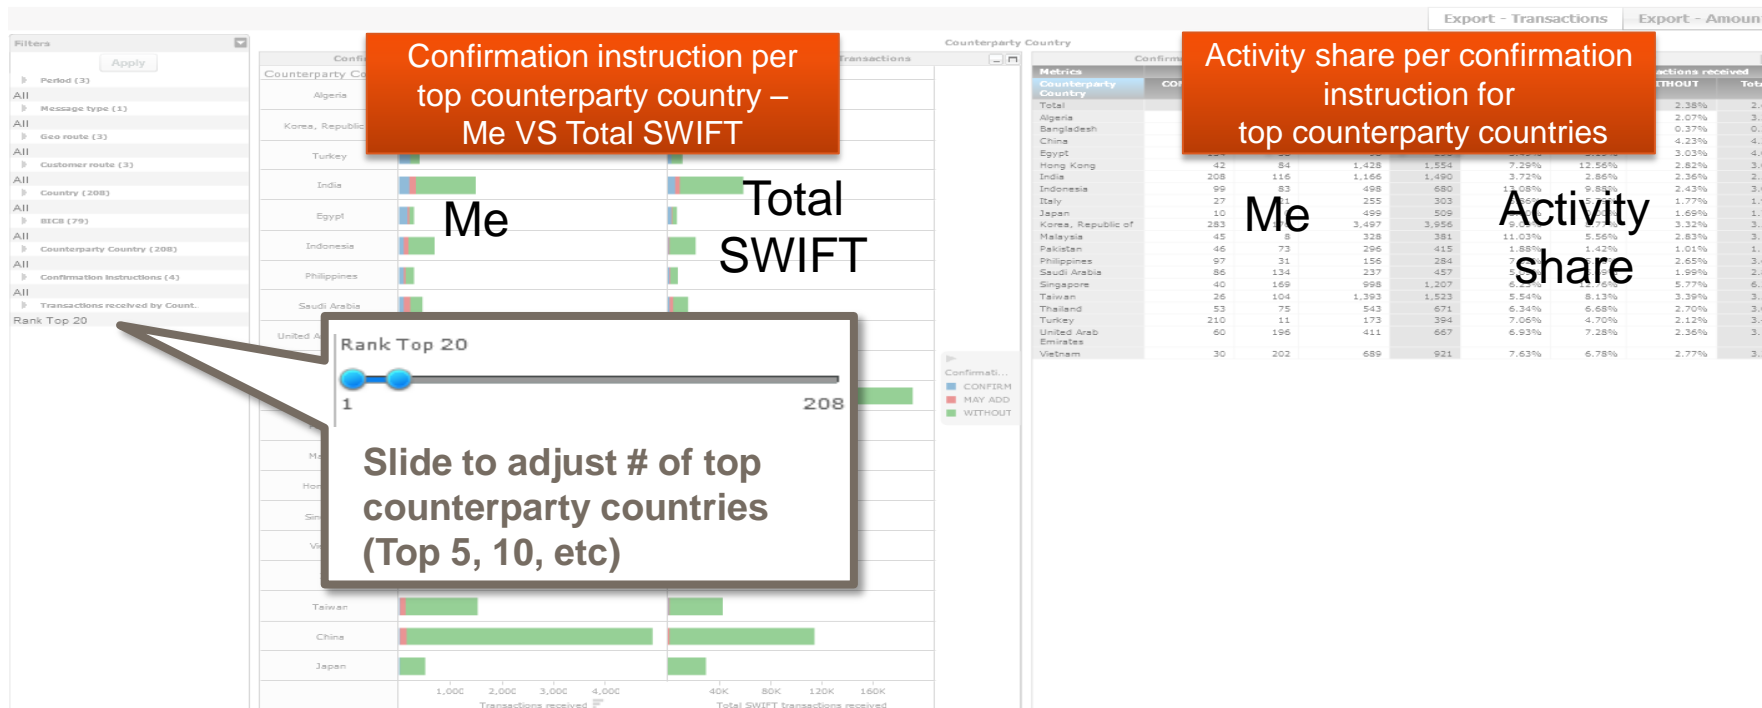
Export - Transactions
Export - Amoun

Filters
Apply
Period (3)
All
Message type (1)
All
Geo route (3)
All
Customer route (3)
All
Country (208)
All
BIC8 (79)
All
Counterparty Country (208)
All
Confirmation instructions (4)
All
Transactions received by Count.
Rank Top 20

Confirmation instruction per top counterparty country – Me VS Total SWIFT

Counterparty Country

Algeria
Korea, Republic
Turkey
India
Egypt
Indonesia
Philippines
Saudi Arabia
United A
Ma
Hon
Sin
Vi
Taiwan
China
Japan

Me
Total SWIFT

1,000 2,000 3,000 4,000
Transactions received
40K 80K 120K 160K
Total SWIFT transactions received

Confirmati...
CONFIRM
MAY ADD
WITHOUT

Rank Top 20
1
208

Slide to adjust # of top counterparty countries (Top 5, 10, etc)

Activity share per confirmation instruction for top counterparty countries

Metrics
Counterparty Country

| Country | | | | | | | | |
|---|---|---|---|---|---|---|---|---|
| Total | | | | | | | 2.38% | |
| Algeria | | | | | | | 2.07% | |
| Bangladesh | | | | | | | 0.37% | |
| China | | | | | | | 4.23% | |
| Egypt | | | | | | | 3.03% | |
| Hong Kong | 42 | 84 | 1,428 | 1,554 | 7.29% | 12.56% | 2.82% | |
| India | 208 | 116 | 1,166 | 1,490 | 3.72% | 2.86% | 2.36% | |
| Indonesia | 99 | 83 | 498 | 680 | 12.08% | 9.88% | 2.43% | |
| Italy | 27 | 21 | 255 | 303 | | | 1.77% | |
| Japan | 10 | | 499 | 509 | | | 1.69% | |
| Korea, Republic of | 283 | 176 | 3,497 | 3,956 | | | 3.32% | |
| Malaysia | 45 | 8 | 328 | 381 | 11.03% | 5.56% | 2.83% | |
| Pakistan | 46 | 73 | 296 | 415 | 1.88% | 1.42% | 1.01% | |
| Philippines | 97 | 31 | 156 | 284 | | | 2.65% | |
| Saudi Arabia | 86 | 134 | 237 | 457 | | | 1.99% | |
| Singapore | 40 | 169 | 998 | 1,207 | | | 5.77% | |
| Taiwan | 26 | 104 | 1,393 | 1,523 | 5.54% | 8.13% | 3.39% | |
| Thailand | 53 | 75 | 543 | 671 | 6.34% | 6.68% | 2.70% | |
| Turkey | 210 | 11 | 173 | 394 | 7.06% | 4.70% | 2.12% | |
| United Arab Emirates | 60 | 196 | 411 | 667 | 6.93% | 7.28% | 2.36% | |
| Vietnam | 30 | 202 | 689 | 921 | 7.63% | 6.78% | 2.77% | |

Me
Activity share